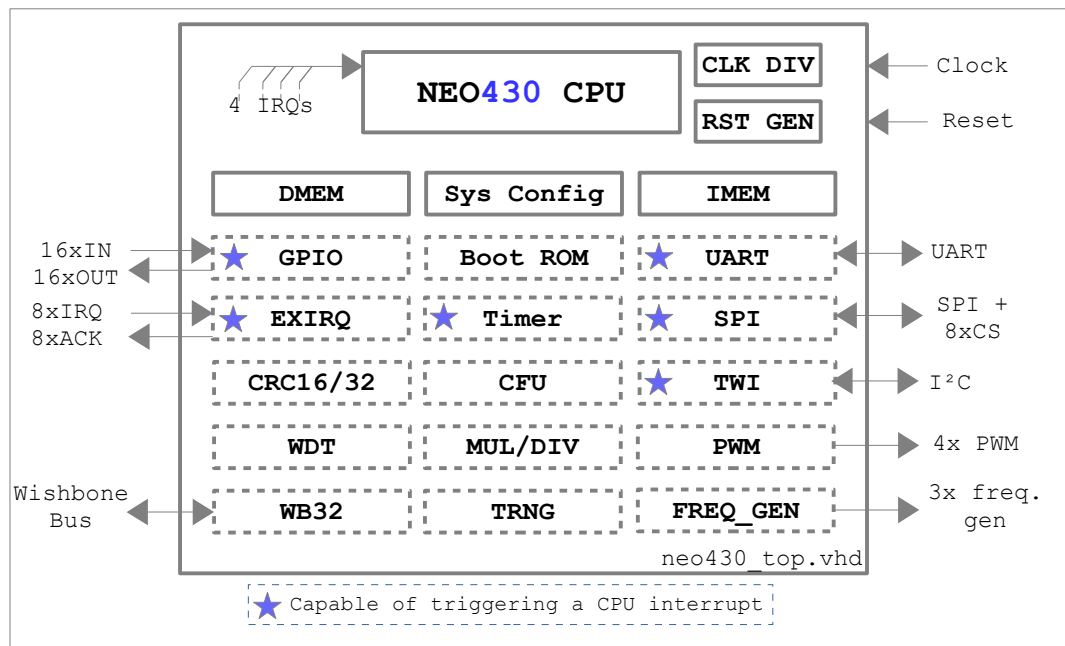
4 IRQs

NEO430 CPU

CLK DIV

RST GEN

Clock

Reset

DMEM

Sys Config

IMEM

16xIN
16xOUT

GPIO

Boot ROM

UART

UART

8xIRQ
8xACK

EXIRQ

Timer

SPI

SPI +
8xCS

CRC16/32

CFU

TWI

I²C

WDT

MUL/DIV

PWM

4x PWM

Wishbone
Bus

WB32

TRNG

FREQ_GEN

3x freq.
gen

neo430_top.vhd

Capable of triggering a CPU interrupt